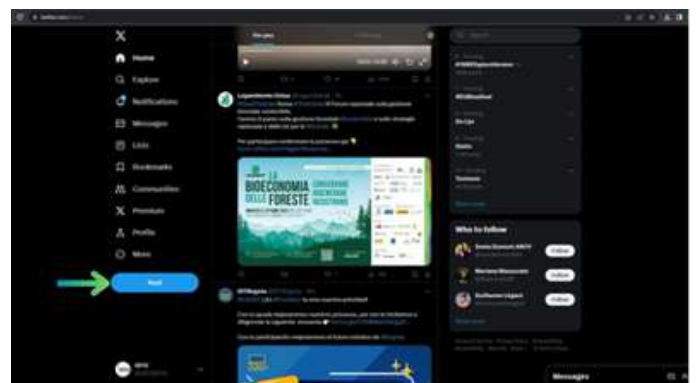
X

Home

Explore

Notifications

Messages

Lists

Bookmarks

Communities

Premium

Profile

More

Post

For you

Following

LA BIOECONOMIA DELLE FORESTE

Who to follow

Follow

Follow

Follow

Show more

Messages